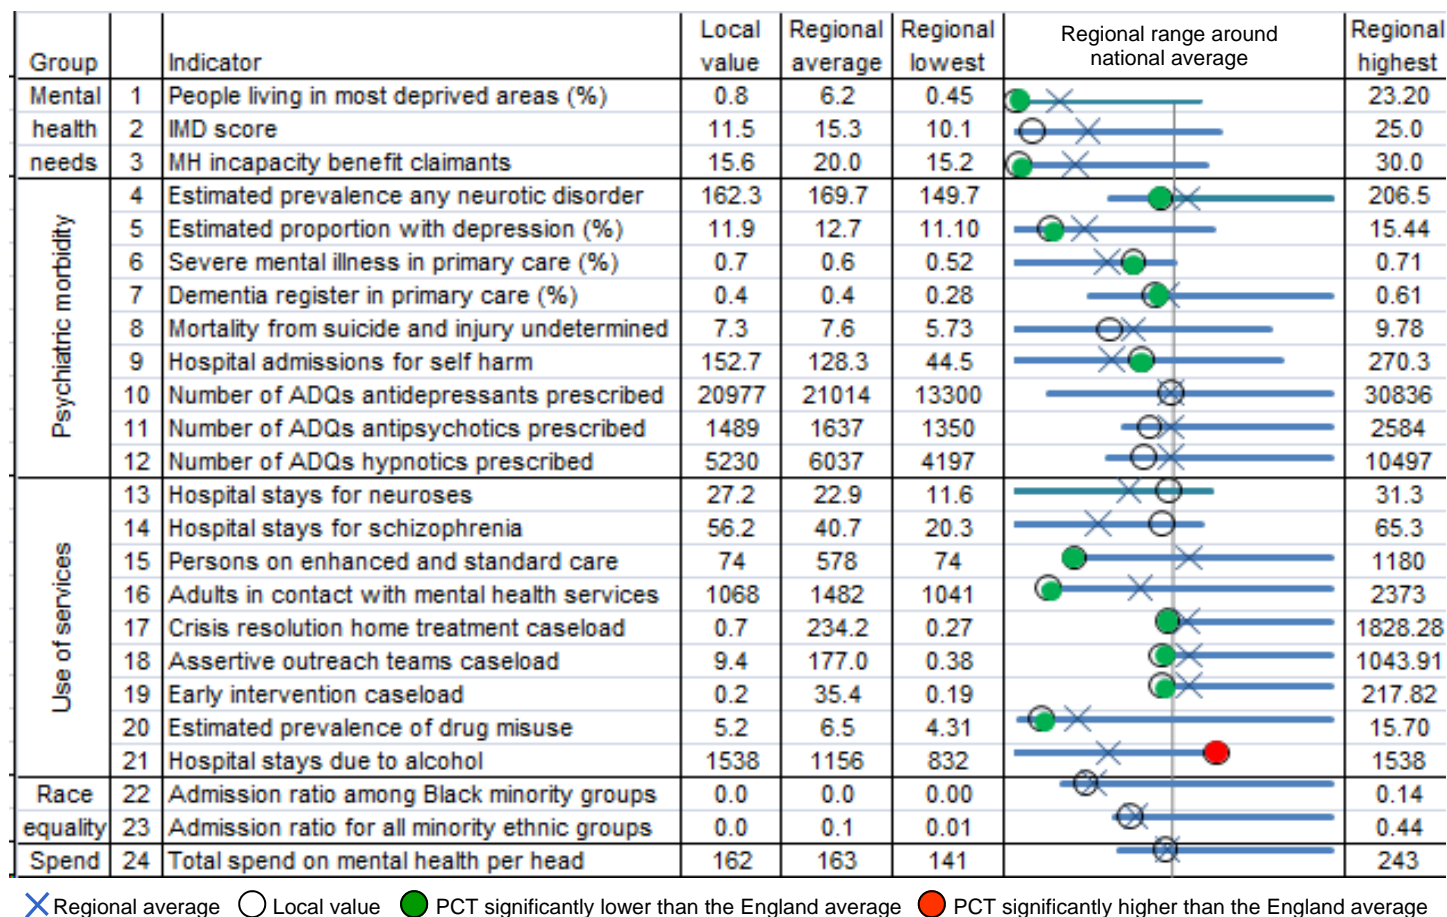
| Group | | Indicator | Local value | Regional average | Regional lowest | Regional range around national average | Regional highest |
|---|---|---|---|---|---|---|---|
| Mental health needs | 1 | People living in most deprived areas (%) | 0.8 | 6.2 | 0.45 | | 23.20 |
| | 2 | IMD score | 11.5 | 15.3 | 10.1 | | 25.0 |
| | 3 | MH incapacity benefit claimants | 15.6 | 20.0 | 15.2 | | 30.0 |
| Psychiatric morbidity | 4 | Estimated prevalence any neurotic disorder | 162.3 | 169.7 | 149.7 | | 206.5 |
| | 5 | Estimated proportion with depression (%) | 11.9 | 12.7 | 11.10 | | 15.44 |
| | 6 | Severe mental illness in primary care (%) | 0.7 | 0.6 | 0.52 | | 0.71 |
| | 7 | Dementia register in primary care (%) | 0.4 | 0.4 | 0.28 | | 0.61 |
| | 8 | Mortality from suicide and injury undetermined | 7.3 | 7.6 | 5.73 | | 9.78 |
| | 9 | Hospital admissions for self harm | 152.7 | 128.3 | 44.5 | | 270.3 |
| | 10 | Number of ADQs antidepressants prescribed | 20977 | 21014 | 13300 | | 30836 |
| | 11 | Number of ADQs antipsychotics prescribed | 1489 | 1637 | 1350 | | 2584 |
| | 12 | Number of ADQs hypnotics prescribed | 5230 | 6037 | 4197 | | 10497 |
| Use of services | 13 | Hospital stays for neuroses | 27.2 | 22.9 | 11.6 | | 31.3 |
| | 14 | Hospital stays for schizophrenia | 56.2 | 40.7 | 20.3 | | 65.3 |
| | 15 | Persons on enhanced and standard care | 74 | 578 | 74 | | 1180 |
| | 16 | Adults in contact with mental health services | 1068 | 1482 | 1041 | | 2373 |
| | 17 | Crisis resolution home treatment caseload | 0.7 | 234.2 | 0.27 | | 1828.28 |
| | 18 | Assertive outreach teams caseload | 9.4 | 177.0 | 0.38 | | 1043.91 |
| | 19 | Early intervention caseload | 0.2 | 35.4 | 0.19 | | 217.82 |
| | 20 | Estimated prevalence of drug misuse | 5.2 | 6.5 | 4.31 | | 15.70 |
| | 21 | Hospital stays due to alcohol | 1538 | 1156 | 832 | | 1538 |
| Race equality | 22 | Admission ratio among Black minority groups | 0.0 | 0.0 | 0.00 | | 0.14 |
| | 23 | Admission ratio for all minority ethnic groups | 0.0 | 0.1 | 0.01 | | 0.44 |
| Spend | 24 | Total spend on mental health per head | 162 | 163 | 141 | | 243 |

Regional average  Local value  PCT significantly lower than the England average  PCT significantly higher than the England average